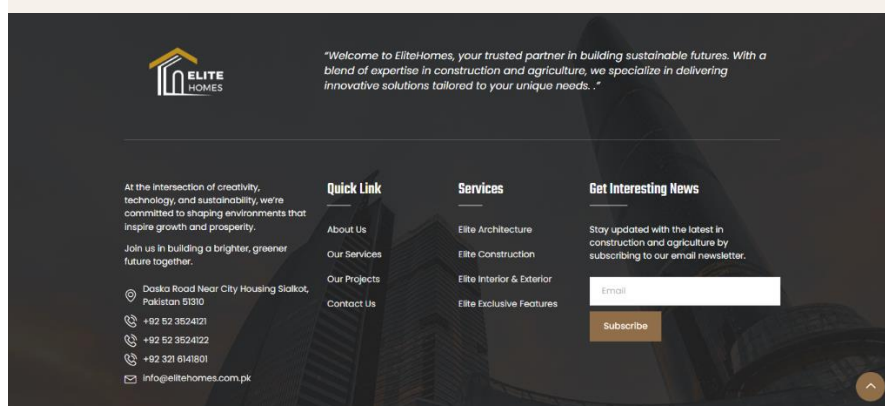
ELITE HOMES

"Welcome to EliteHomes, your trusted partner in building sustainable futures. With a blend of expertise in construction and agriculture, we specialize in delivering innovative solutions tailored to your unique needs. ."

At the intersection of creativity, technology, and sustainability, we're committed to shaping environments that inspire growth and prosperity.

Join us in building a brighter, greener future together.

Daska Road Near City Housing Sialkot, Pakistan 51310

+92 52 3524121

+92 52 3524122

+92 321 6141801

info@elitehomes.com.pk

Quick Link

About Us

Our Services

Our Projects

Contact Us

Services

Elite Architecture

Elite Construction

Elite Interior & Exterior

Elite Exclusive Features

Get Interesting News

Stay updated with the latest in construction and agriculture by subscribing to our email newsletter.

Email

Subscribe